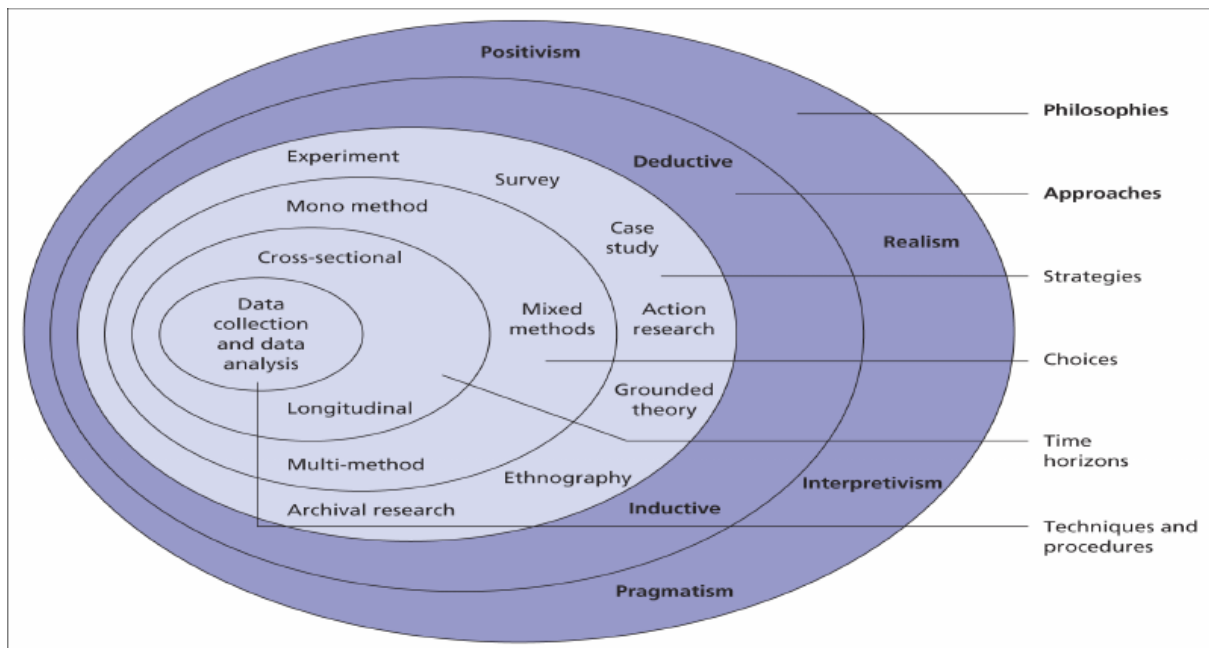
Positivism

Philosophies

Deductive

Approaches

Realism

Experiment

Survey

Case study

Strategies

Mono method

Cross-sectional

Data collection and data analysis

Mixed methods

Action research

Choices

Grounded theory

Longitudinal

Time horizons

Multi-method

Ethnography

Interpretivism

Archival research

Inductive

Techniques and procedures

Pragmatism